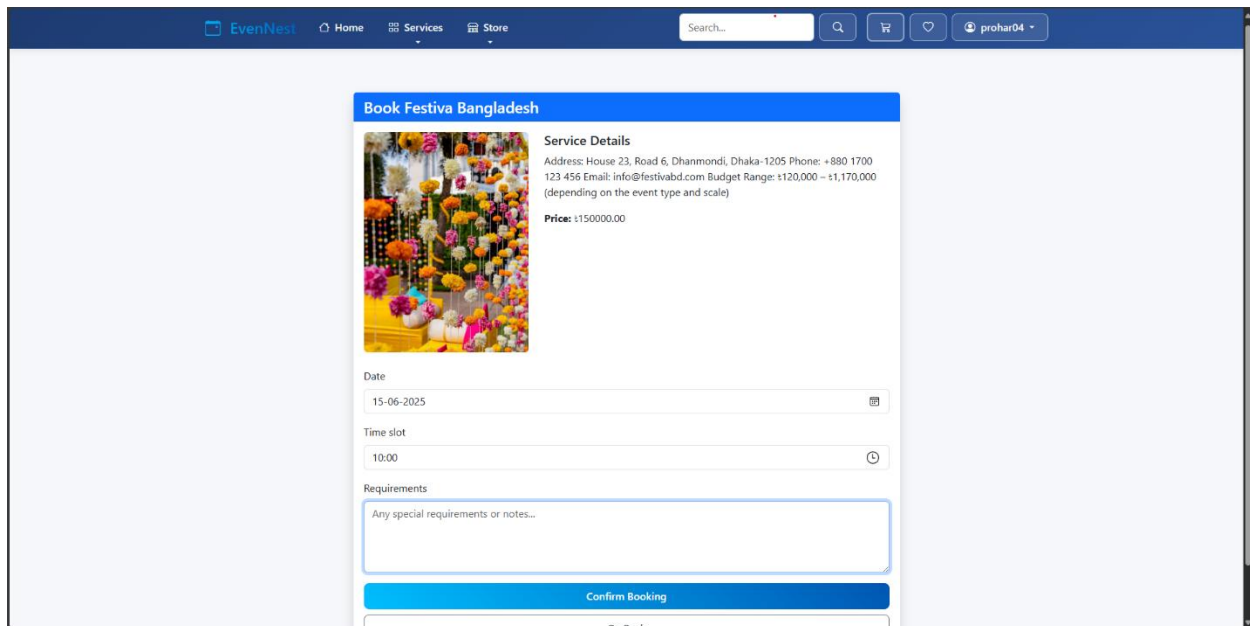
EvenNest Home Services Store Search... prohar04

Book Festiva Bangladesh

Service Details

Address: House 23, Road 6, Dhanmondi, Dhaka-1205 Phone: +880 1700 123 456 Email: info@festivabd.com Budget Range: ৳120,000 – ৳1,170,000 (depending on the event type and scale)

Price: ৳150000.00

Date

15-06-2025

Time slot

10:00

Requirements

Any special requirements or notes...

Confirm Booking

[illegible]